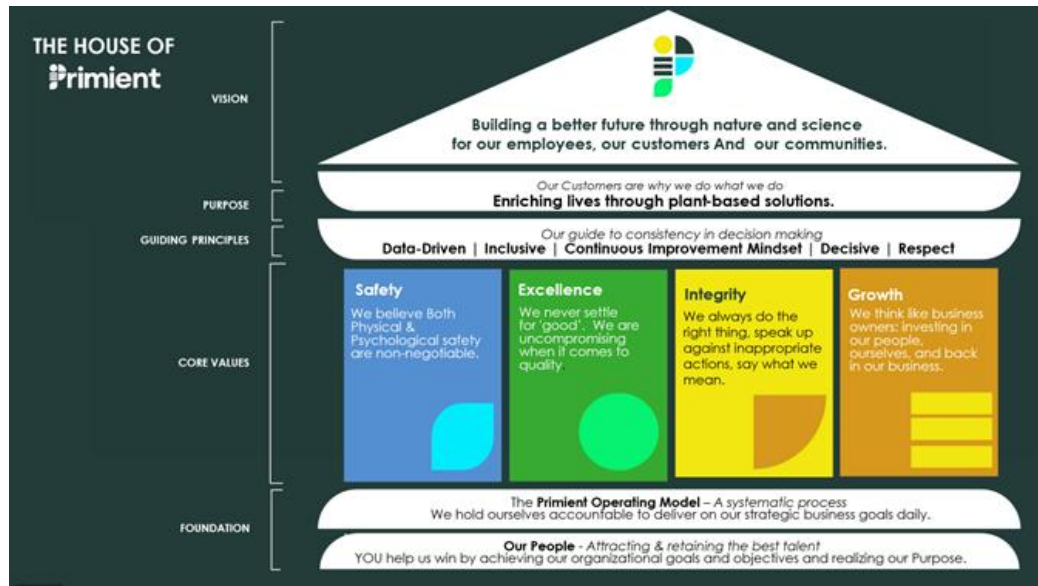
THE HOUSE OF
Primient

VISION

Building a better future through nature and science for our employees, our customers And our communities.

PURPOSE

Our Customers are why we do what we do
Enriching lives through plant-based solutions.

GUIDING PRINCIPLES

Our guide to consistency in decision making
Data-Driven | Inclusive | Continuous Improvement Mindset | Decisive | Respect

CORE VALUES

Safety
We believe Both Physical & Psychological safety are non-negotiable.

Excellence
We never settle for 'good'. We are uncompromising when it comes to quality.

Integrity
We always do the right thing, speak up against inappropriate actions, say what we mean.

Growth
We think like business owners: investing in our people, ourselves, and back in our business.

FOUNDATION

The Primient Operating Model – A systematic process
We hold ourselves accountable to deliver on our strategic business goals daily.

Our People - Attracting & retaining the best talent
YOU help us win by achieving our organizational goals and objectives and realizing our Purpose.